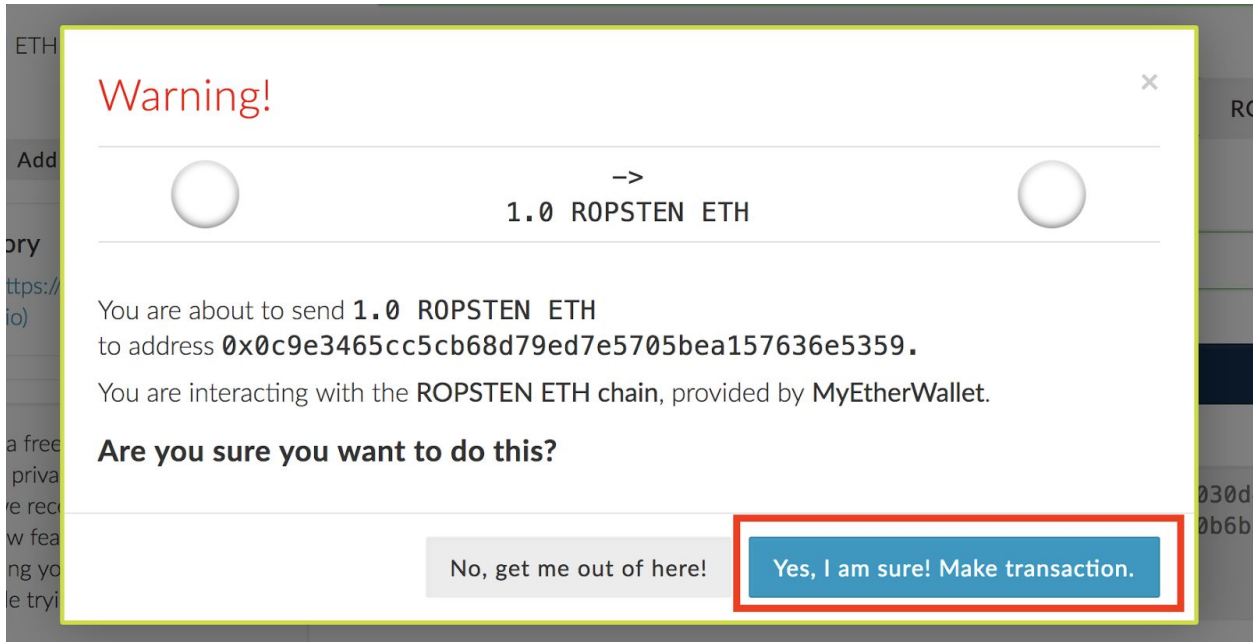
ETH

Add

ory

ttps://
io)

a free
priva
ve rec
w fea
ng yo
le tryi

RO

030d
0b6b

Warning!

×

->
1.0 ROPSTEN ETH

You are about to send 1.0 ROPSTEN ETH to address 0x0c9e3465cc5cb68d79ed7e5705bea157636e5359.

You are interacting with the ROPSTEN ETH chain, provided by MyEtherWallet.

Are you sure you want to do this?

No, get me out of here!

Yes, I am sure! Make transaction.